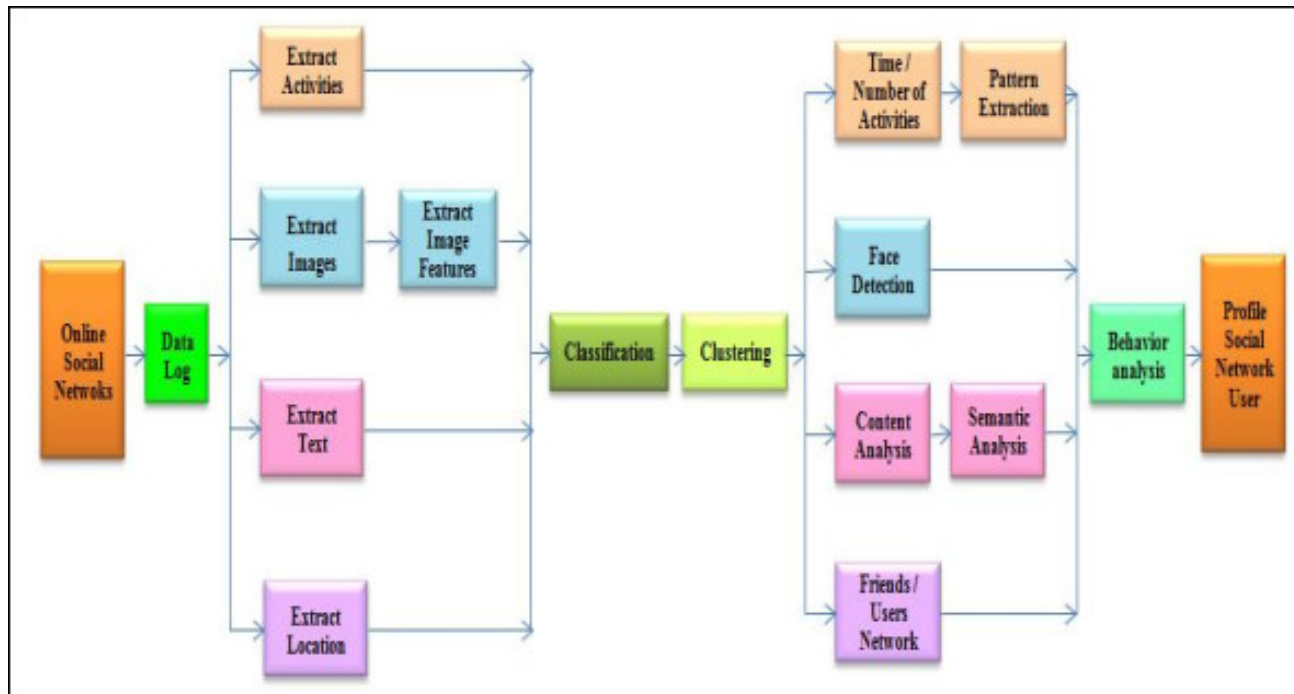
Online Social Netwoks

Data Log

Extract Activities

Extract Images

Extract Image Features

Extract Text

Extract Location

Classification

Clustering

Time / Number of Activities

Pattern Extraction

Face Detection

Content Analysis

Semantic Analysis

Friends / Users Network

Behavior analysis

Profile Social Network User